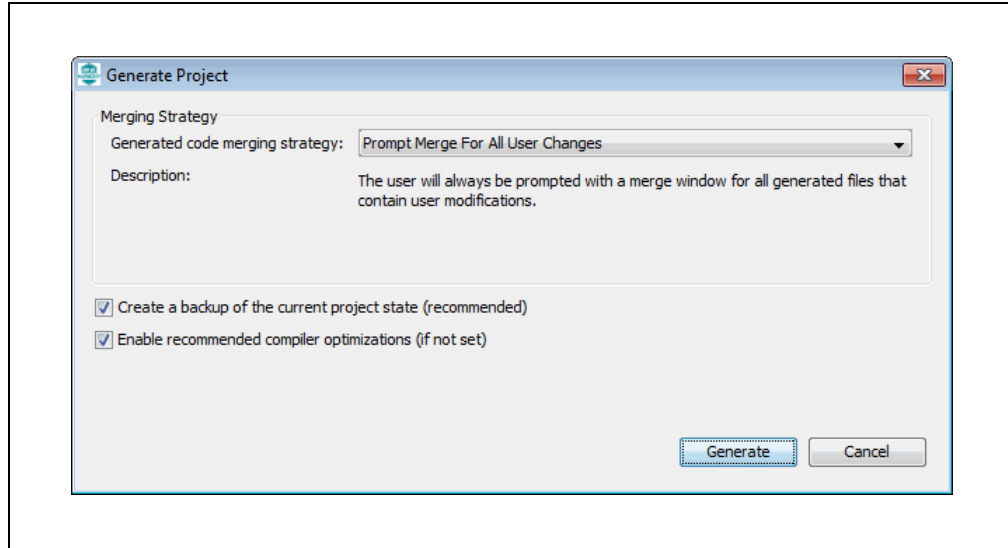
Generate Project

Merging Strategy

Generated code merging strategy: Prompt Merge For All User Changes

Description: The user will always be prompted with a merge window for all generated files that contain user modifications.

Create a backup of the current project state (recommended)

Enable recommended compiler optimizations (if not set)

Generate Cancel